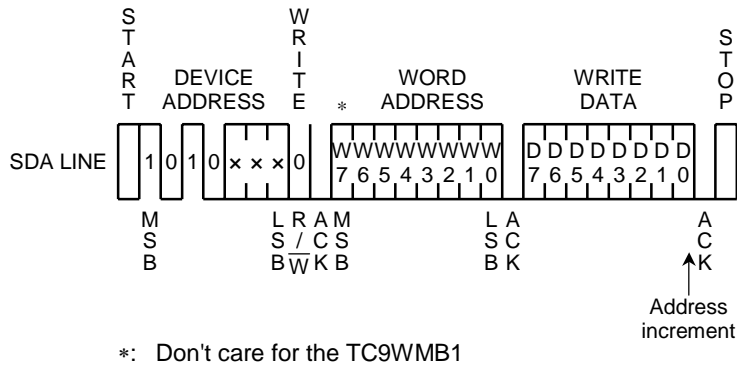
START

DEVICE ADDRESS

WRITE

*

WORD ADDRESS

WRITE DATA

STOP

SDA LINE

1 0 1 0 × × × 0

W W W W W W W W
7 6 5 4 3 2 1 0

D D D D D D D D
7 6 5 4 3 2 1 0

MSB

LSB

R/$\overline{W}$

ACK

MSB

LSB

ACK

ACK

Address increment

*: Don't care for the TC9WMB1